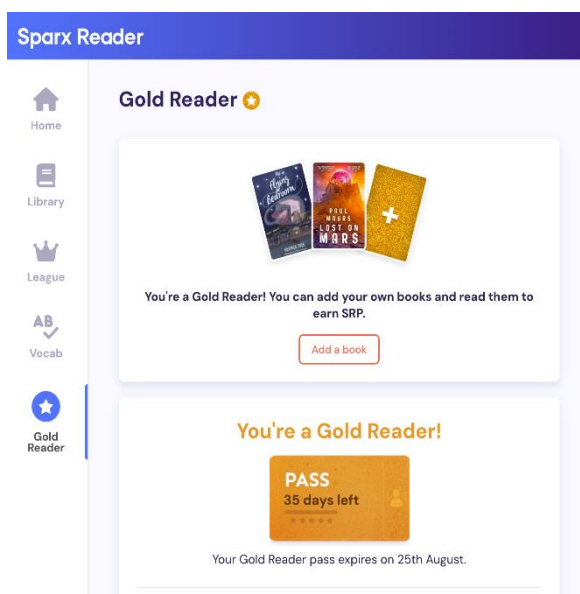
Sparx Reader

Home

Library

League

AB

Vocab

Gold Reader

Gold Reader

The Flying Bedroom

PAUL MORRIS LOST ON MARS

You're a Gold Reader! You can add your own books and read them to earn SRP.

Add a book

You're a Gold Reader!

PASS
35 days left

Your Gold Reader pass expires on 25th August.